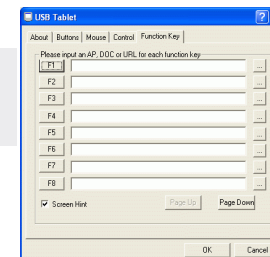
USB Tablet

?

About | Buttons | Mouse | Control | Function Key

Please input an AP, DOC or URL for each function key

F1 ...
F2 ...
F3 ...
F4 ...
F5 ...
F6 ...
F7 ...
F8 ...

Screen Hint

Page Up

Page Down

OK

Cancel